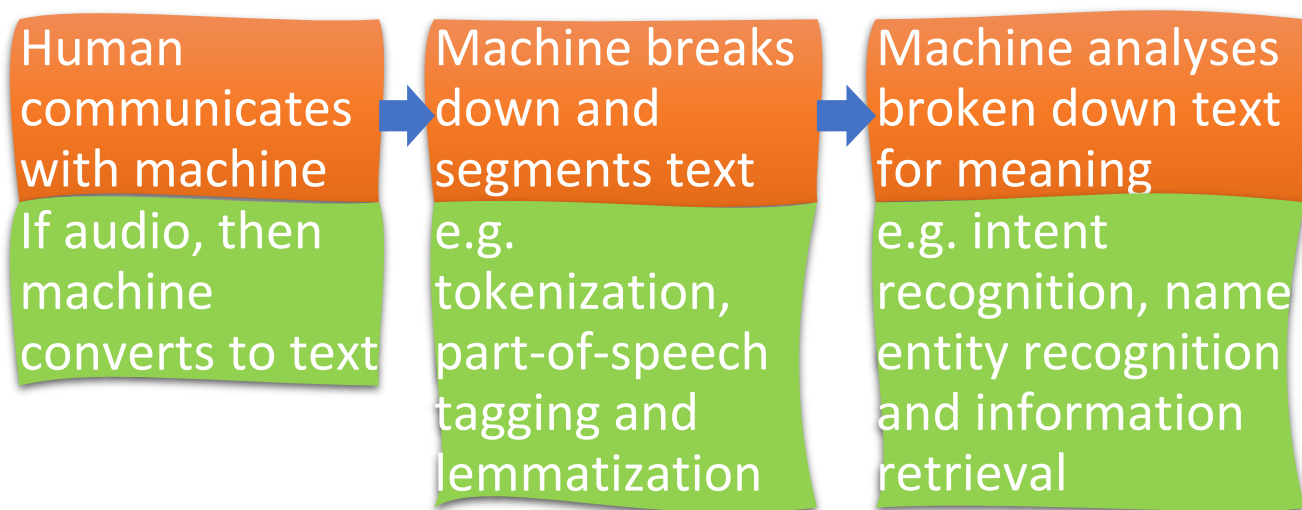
Human communicates with machine

If audio, then machine converts to text

Machine breaks down and segments text

e.g. tokenization, part-of-speech tagging and lemmatization

Machine analyses broken down text for meaning

e.g. intent recognition, name entity recognition and information retrieval